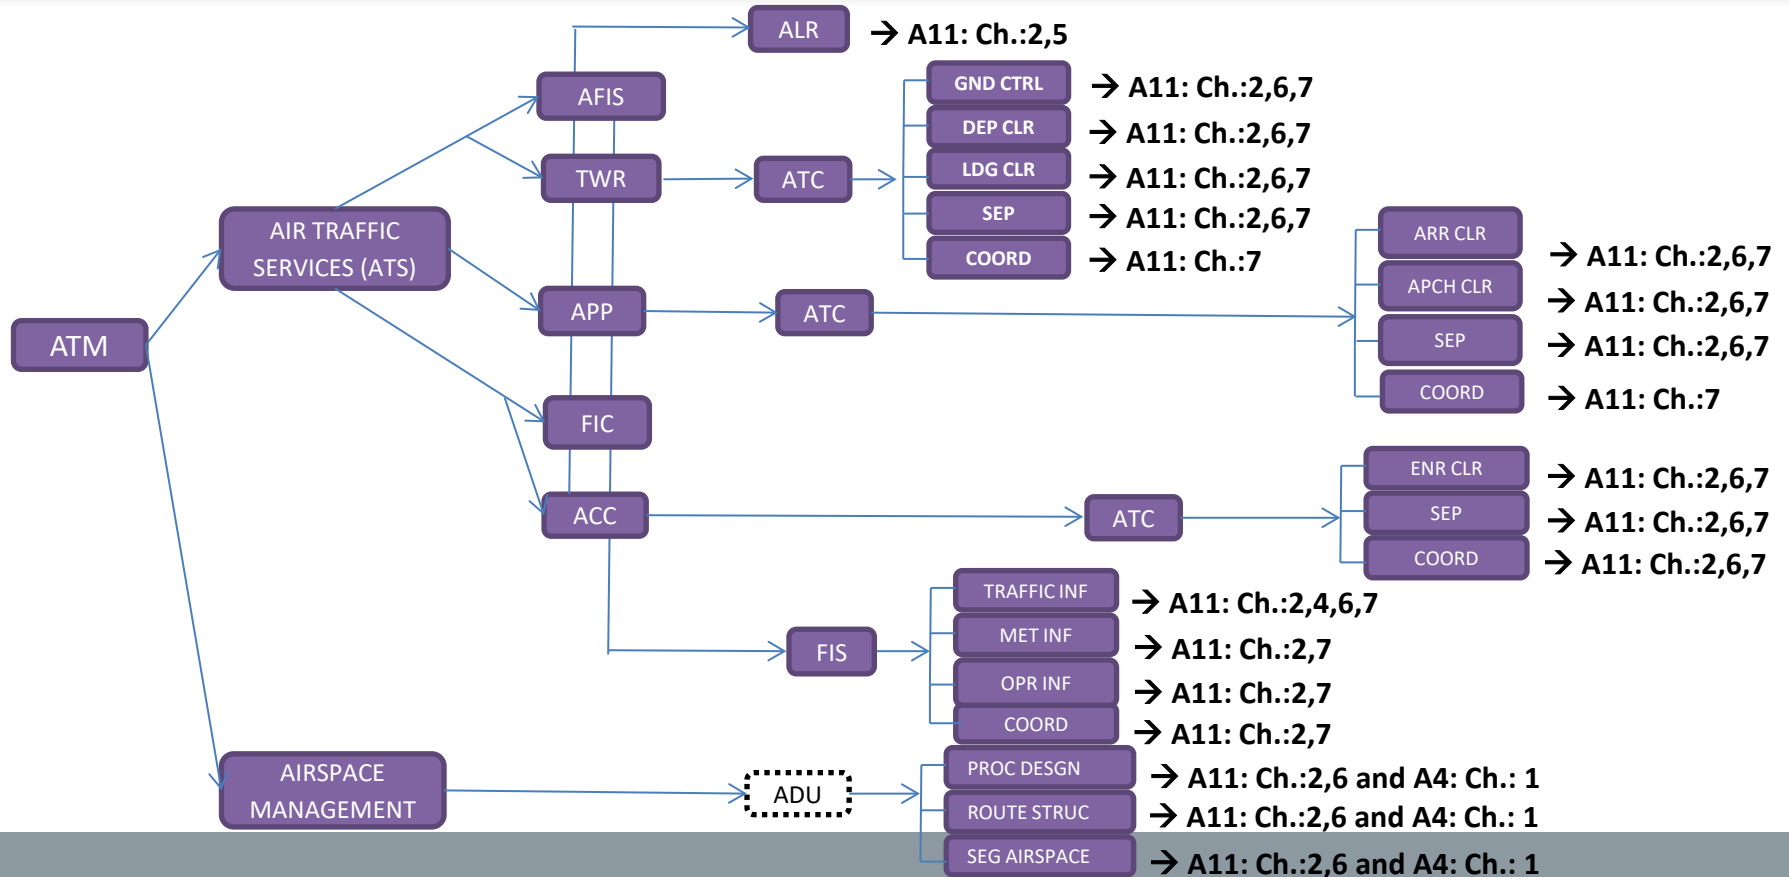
ATM

AIR TRAFFIC SERVICES (ATS)

AIRSPACE MANAGEMENT

AFIS

ALR → A11: Ch.:2,5

TWR

ATC

GND CTRL → A11: Ch.:2,6,7

DEP CLR → A11: Ch.:2,6,7

LDG CLR → A11: Ch.:2,6,7

SEP → A11: Ch.:2,6,7

COORD → A11: Ch.:7

APP

ATC

ARR CLR → A11: Ch.:2,6,7

APCH CLR → A11: Ch.:2,6,7

SEP → A11: Ch.:2,6,7

COORD → A11: Ch.:7

FIC

ACC

ATC

ENR CLR → A11: Ch.:2,6,7

SEP → A11: Ch.:2,6,7

COORD → A11: Ch.:2,6,7

FIS

TRAFFIC INF → A11: Ch.:2,4,6,7

MET INF → A11: Ch.:2,7

OPR INF → A11: Ch.:2,7

COORD → A11: Ch.:2,7

ADU

PROC DESGN → A11: Ch.:2,6 and A4: Ch.: 1

ROUTE STRUC → A11: Ch.:2,6 and A4: Ch.: 1

SEG AIRSPACE → A11: Ch.:2,6 and A4: Ch.: 1